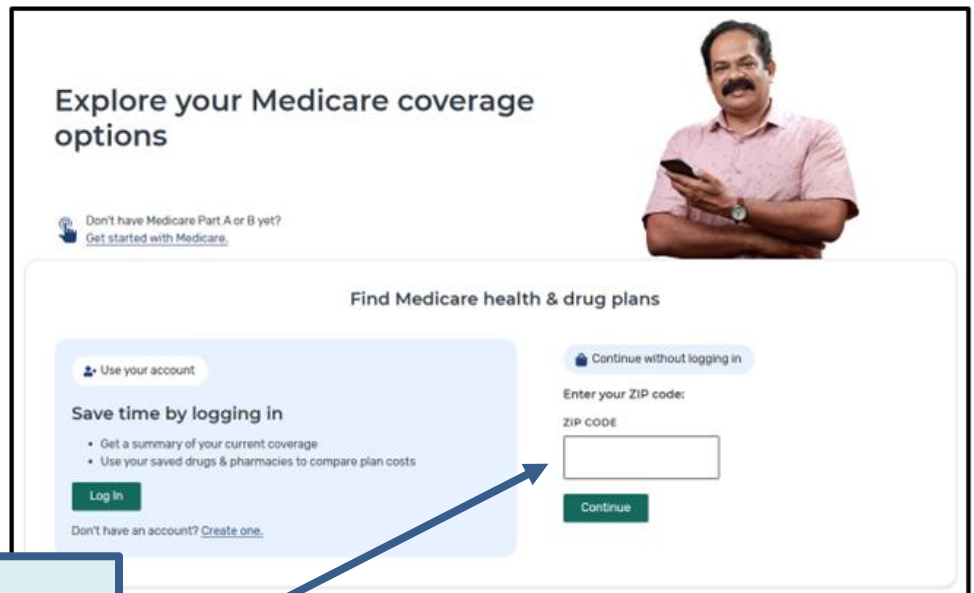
Explore your Medicare coverage options

Don't have Medicare Part A or B yet?
Get started with Medicare.

Find Medicare health & drug plans

Use your account

Save time by logging in

- Get a summary of your current coverage
- Use your saved drugs & pharmacies to compare plan costs

Log In

Don't have an account? Create one.

Continue without logging in

Enter your ZIP code:

ZIP CODE

Continue